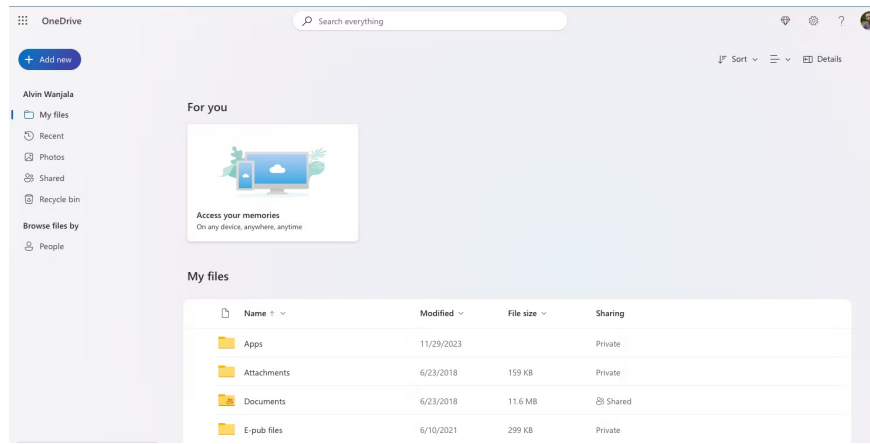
OneDrive

Search everything

?

Add new

Sort

Details

Alvin Wanjala

My files

Recent

Photos

Shared

Recycle bin

Browse files by

People

For you

Access your memories
On any device, anywhere, anytime

My files

| Name ↑ | Modified | File size | Sharing |
|---|---|---|---|
| Apps | 11/29/2023 | | Private |
| Attachments | 6/23/2018 | 159 KB | Private |
| Documents | 6/23/2018 | 11.6 MB | Shared |
| E-pub files | 6/10/2021 | 299 KB | Private |